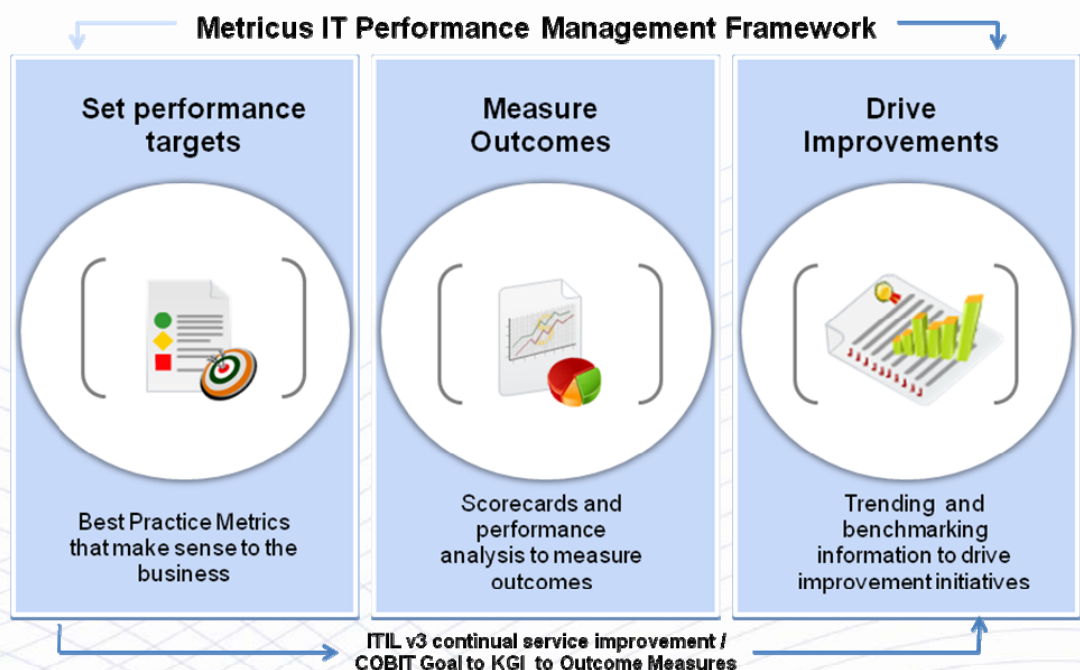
Metricus IT Performance Management Framework

Set performance targets

Best Practice Metrics that make sense to the business

Measure Outcomes

Scorecards and performance analysis to measure outcomes

Drive Improvements

Trending and benchmarking information to drive improvement initiatives

ITIL v3 continual service improvement / COBIT Goal to KGI to Outcome Measures